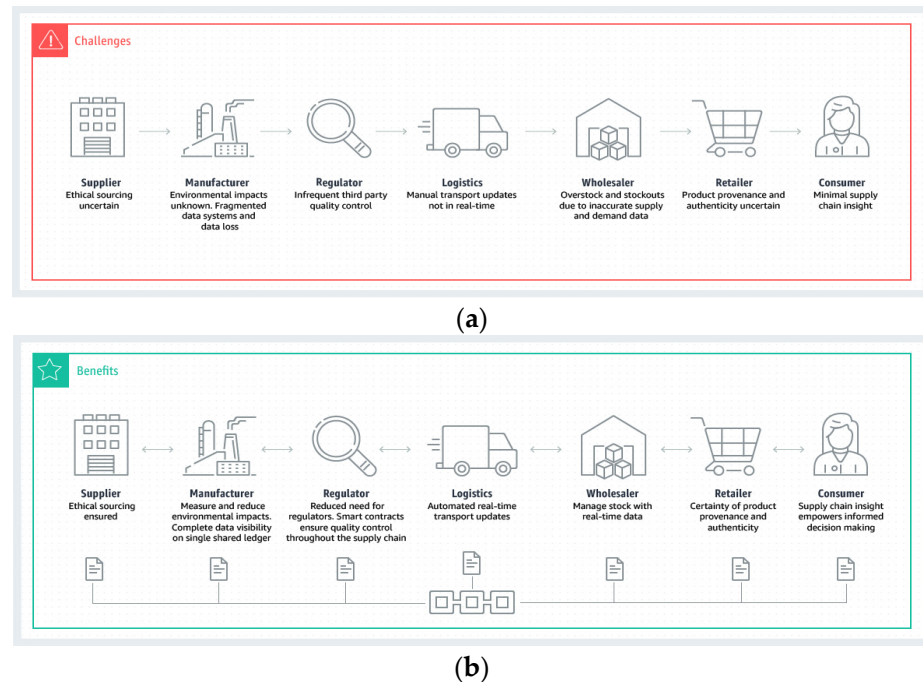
Challenges

Supplier
Ethical sourcing uncertain

Manufacturer
Environmental impacts unknown. Fragmented data systems and data loss

Regulator
Infrequent third party quality control

Logistics
Manual transport updates not in real-time

Wholesaler
Overstock and stockouts due to inaccurate supply and demand data

Retailer
Product provenance and authenticity uncertain

Consumer
Minimal supply chain insight

(a)

Benefits

Supplier
Ethical sourcing ensured

Manufacturer
Measure and reduce environmental impacts. Complete data visibility on single shared ledger

Regulator
Reduced need for regulators. Smart contracts ensure quality control throughout the supply chain

Logistics
Automated real-time transport updates

Wholesaler
Manage stock with real-time data

Retailer
Certainty of product provenance and authenticity

Consumer
Supply chain insight empowers informed decision making

(b)